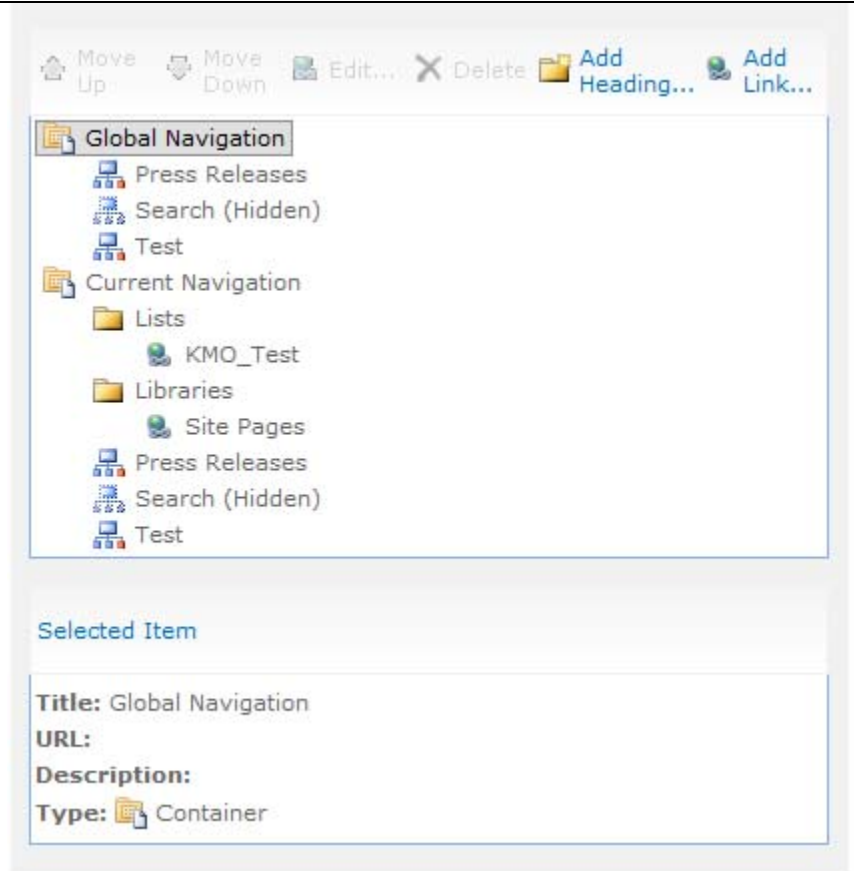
Move Up
Move Down
Edit...
Delete
Add Heading...
Add Link...

Global Navigation
Press Releases
Search (Hidden)
Test
Current Navigation
Lists
KMO_Test
Libraries
Site Pages
Press Releases
Search (Hidden)
Test

Selected Item

**Title:** Global Navigation
**URL:**
**Description:**
**Type:** Container